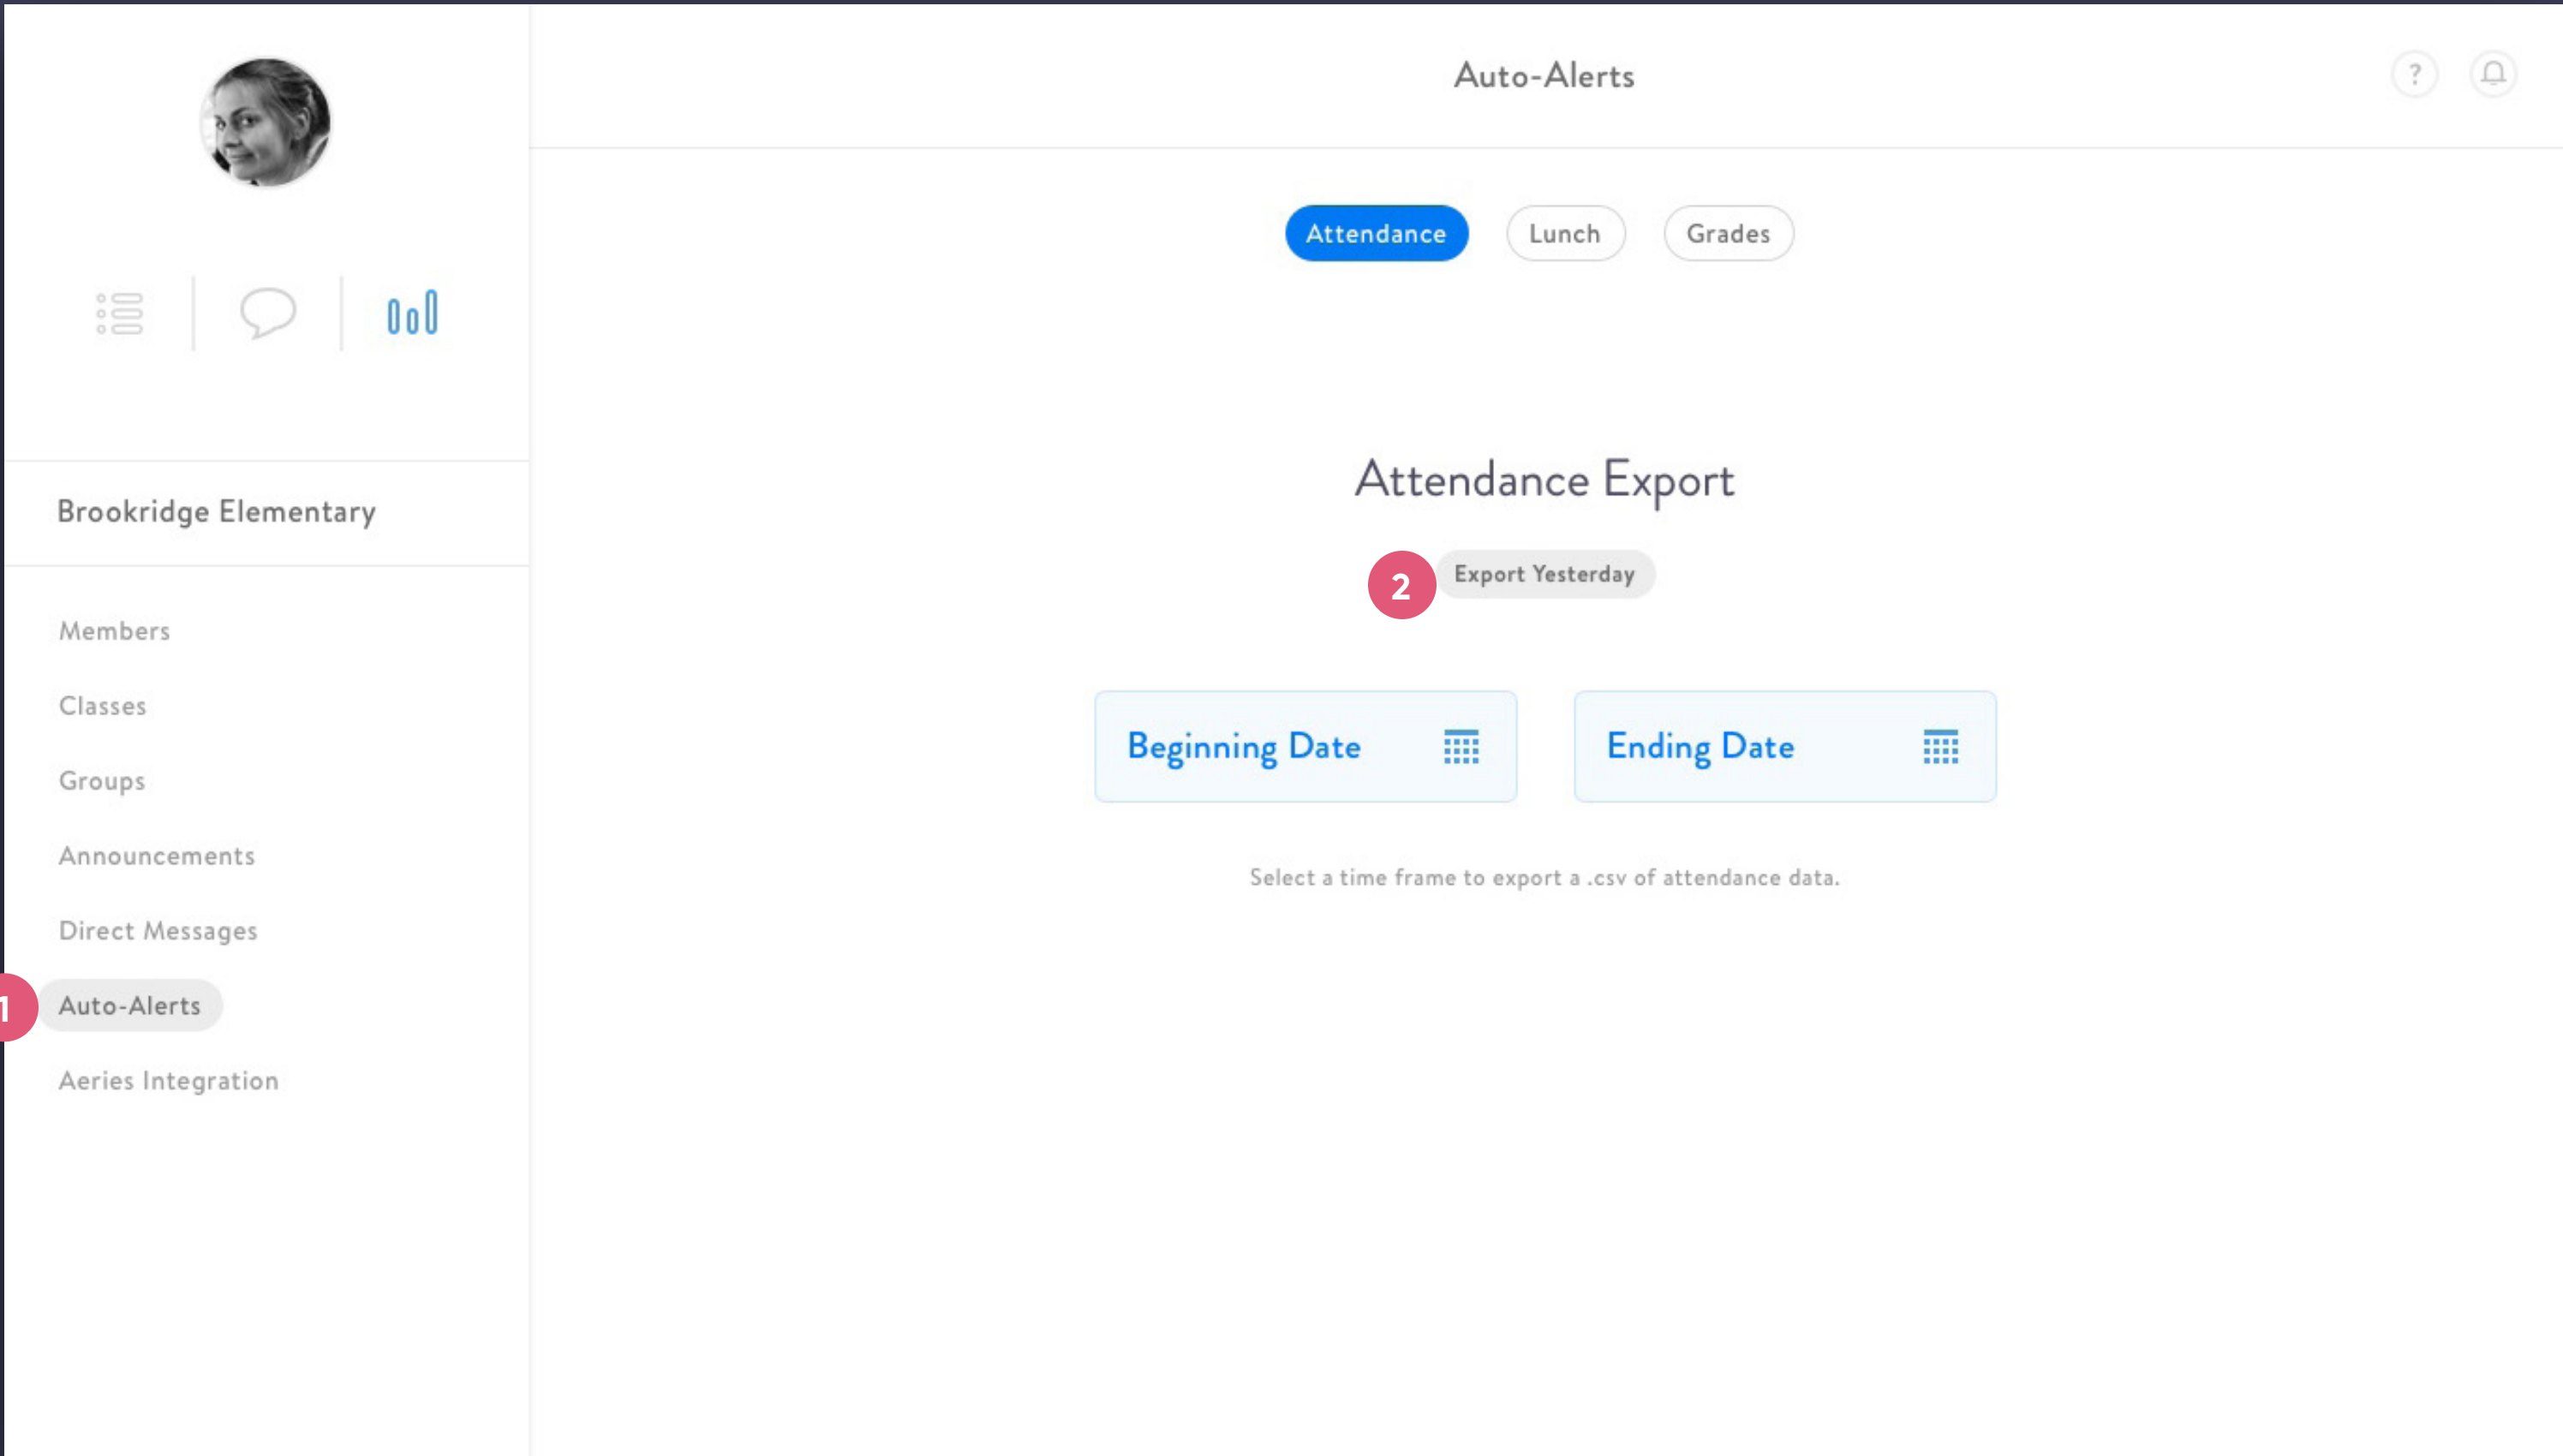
Brookridge Elementary

Members

Classes

Groups

Announcements

Direct Messages

1

Auto-Alerts

Aeries Integration

Auto-Alerts

?

Attendance

Lunch

Grades

Attendance Export

2

Export Yesterday

Beginning Date

Ending Date

Select a time frame to export a .csv of attendance data.